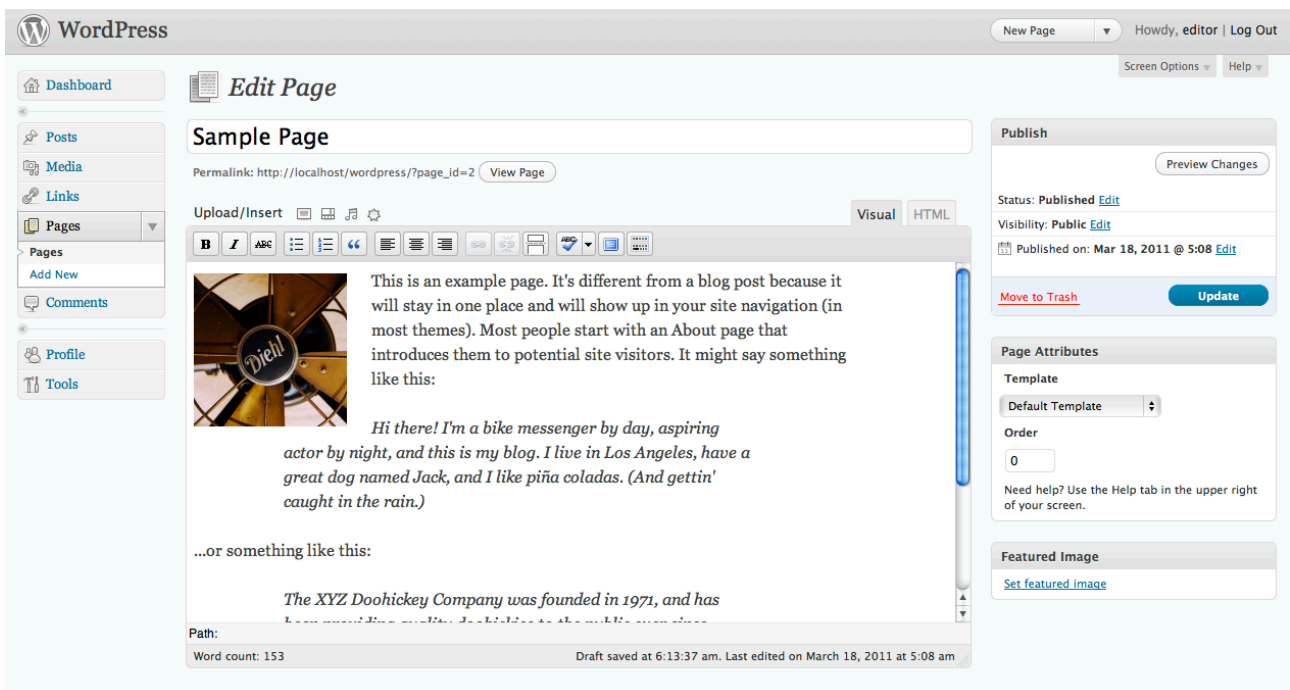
WordPress

New Page

Howdy, editor | Log Out

Screen Options

Help

Dashboard

Posts

Media

Links

Pages

Pages

Add New

Comments

Profile

Tools

Edit Page

Sample Page

Permalink: http://localhost/wordpress/?page_id=2 View Page

Upload/Insert

Visual HTML

B I ABC

This is an example page. It's different from a blog post because it will stay in one place and will show up in your site navigation (in most themes). Most people start with an About page that introduces them to potential site visitors. It might say something like this:

Diehl

Hi there! I'm a bike messenger by day, aspiring actor by night, and this is my blog. I live in Los Angeles, have a great dog named Jack, and I like piña coladas. (And gettin' caught in the rain.)

...or something like this:

The XYZ Doohickey Company was founded in 1971, and has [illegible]

Path:

Word count: 153

Draft saved at 6:13:37 am. Last edited on March 18, 2011 at 5:08 am

Publish

Preview Changes

Status: Published Edit

Visibility: Public Edit

Published on: Mar 18, 2011 @ 5:08 Edit

Move to Trash

Update

Page Attributes

Template

Default Template

Order

0

Need help? Use the Help tab in the upper right of your screen.

Featured Image

Set featured image